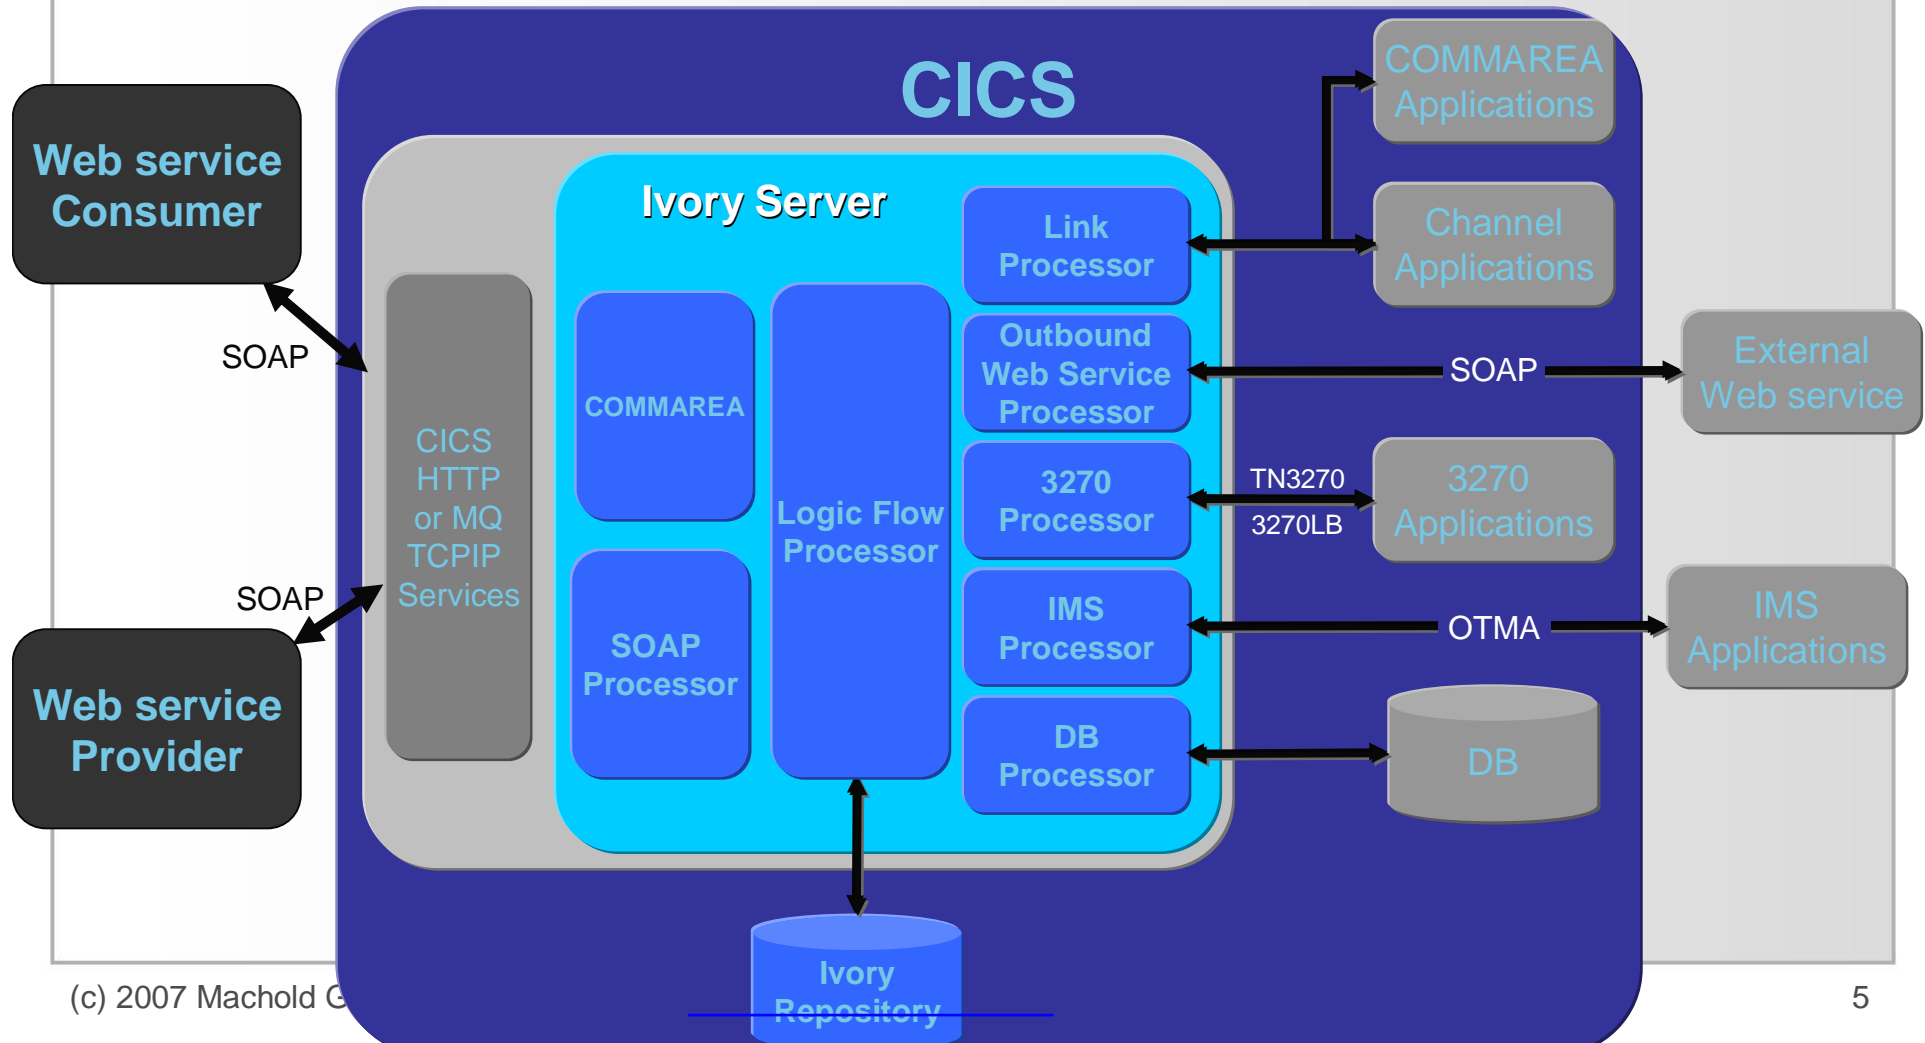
CICS

Web service Consumer

SOAP

Web service Provider

SOAP

CICS HTTP or MQ TCPIP Services

Ivory Server

COMMAREA

SOAP Processor

Logic Flow Processor

Link Processor

Outbound Web Service Processor

3270 Processor

IMS Processor

DB Processor

COMMAREA Applications

Channel Applications

SOAP

External Web service

TN3270

3270LB

3270 Applications

OTMA

IMS Applications

DB

Ivory Repository

(c) 2007 Machold G

5